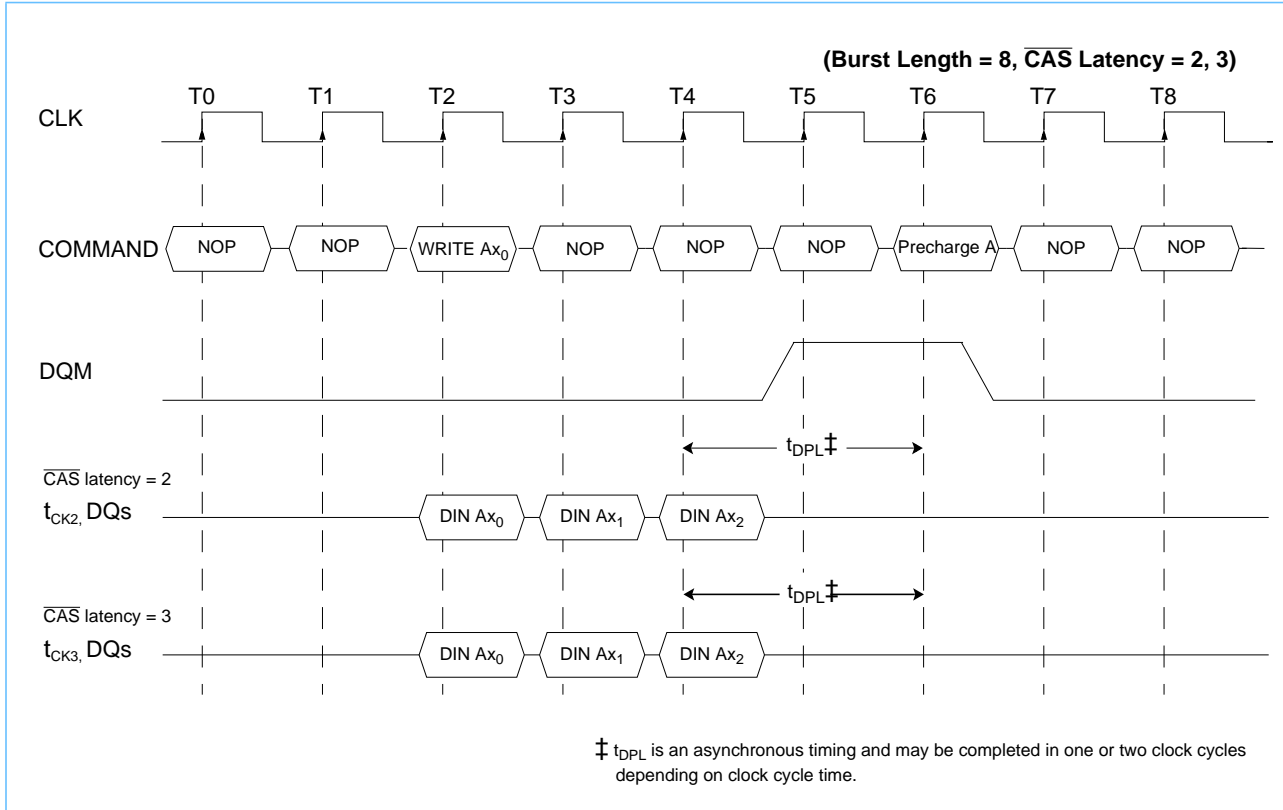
(Burst Length = 8, $\overline{CAS}$ Latency = 2, 3)

T0 T1 T2 T3 T4 T5 T6 T7 T8

CLK

COMMAND NOP NOP WRITE $Ax_0$ NOP NOP NOP Precharge A NOP NOP

DQM

$t_{DPL}$‡

$\overline{CAS}$ latency = 2

$t_{CK2,}$ DQs DIN $Ax_0$ DIN $Ax_1$ DIN $Ax_2$

$t_{DPL}$‡

$\overline{CAS}$ latency = 3

$t_{CK3,}$ DQs DIN $Ax_0$ DIN $Ax_1$ DIN $Ax_2$

‡ $t_{DPL}$ is an asynchronous timing and may be completed in one or two clock cycles depending on clock cycle time.